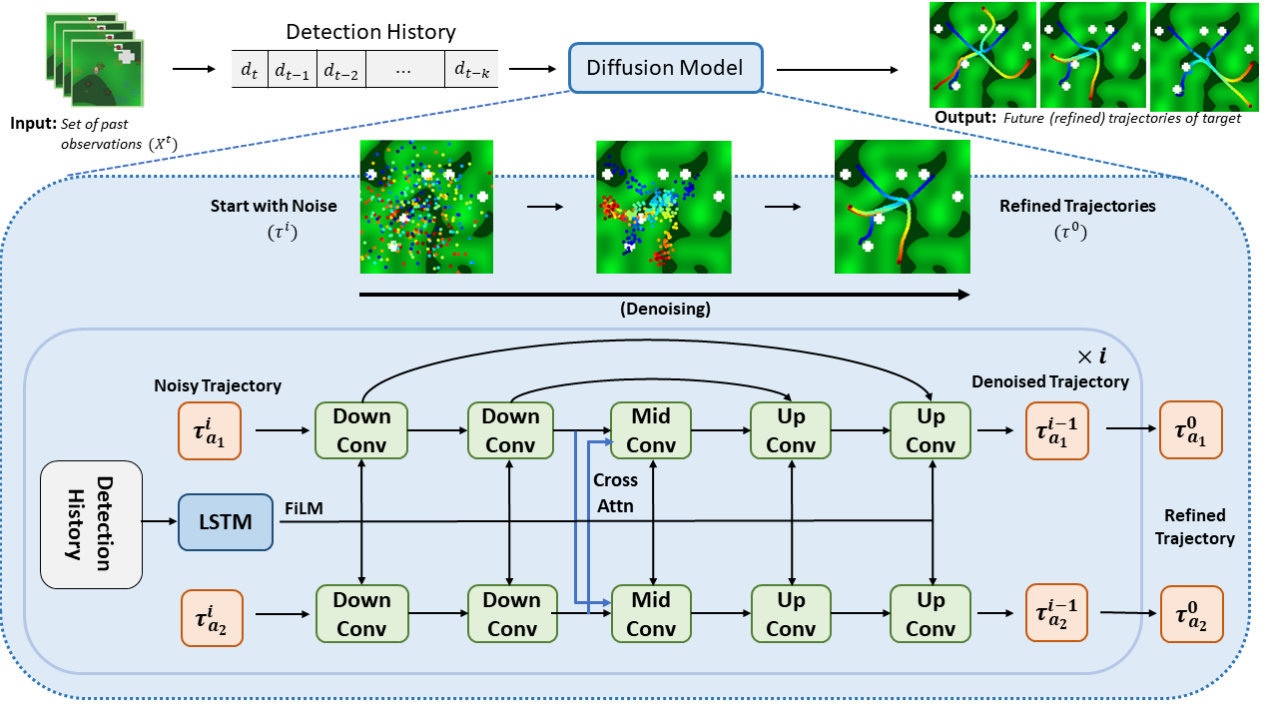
Detection History

| $d_t$ | $d_{t-1}$ | $d_{t-2}$ | ... | $d_{t-k}$ |
|---|---|---|---|---|

Diffusion Model

Input: Set of past observations $(X^t)$

Output: Future (refined) trajectories of target

Start with Noise $(\tau^i)$

Refined Trajectories $(\tau^0)$

(Denoising)

$\times\, i$

Noisy Trajectory

Denoised Trajectory

$\tau^i_{a_1}$

Down Conv

Down Conv

Mid Conv

Up Conv

Up Conv

$\tau^{i-1}_{a_1}$

$\tau^0_{a_1}$

Detection History

LSTM

FiLM

Cross Attn

Refined Trajectory

$\tau^i_{a_2}$

Down Conv

Down Conv

Mid Conv

Up Conv

Up Conv

$\tau^{i-1}_{a_2}$

$\tau^0_{a_2}$